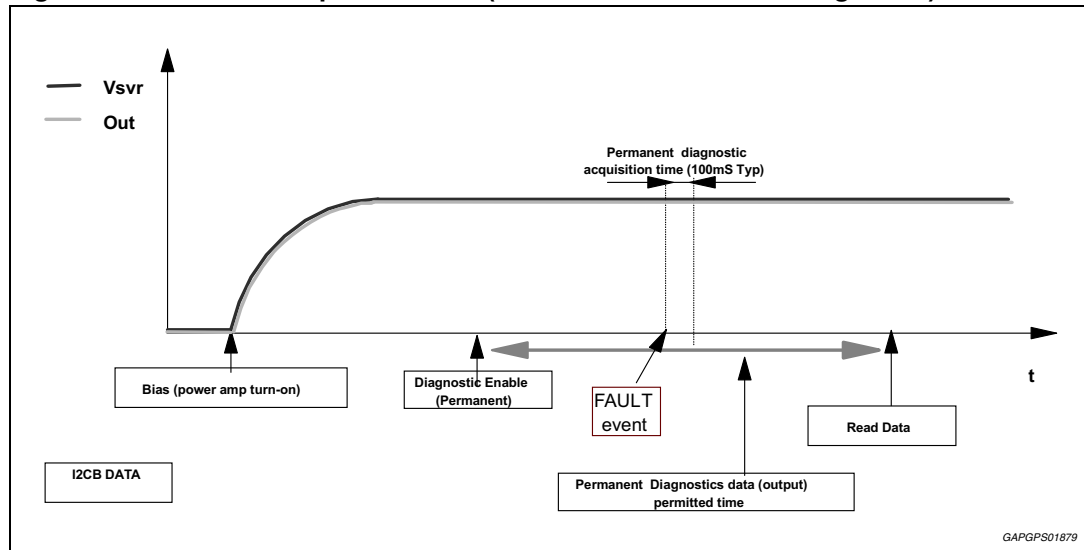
Vsvr
Out

Permanent diagnostic acquisition time (100mS Typ)

t

Bias (power amp turn-on)

Diagnostic Enable (Permanent)

FAULT event

Read Data

I2CB DATA

Permanent Diagnostics data (output) permitted time

GAPGPS01879